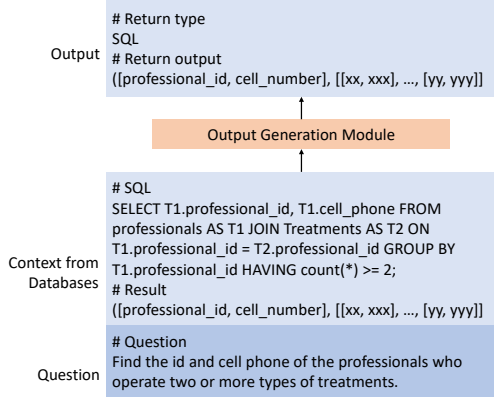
Output

# Return type
SQL
# Return output
([professional_id, cell_number], [[xx, xxx], …, [yy, yyy]])

Output Generation Module

Context from Databases

# SQL
SELECT T1.professional_id, T1.cell_phone FROM professionals AS T1 JOIN Treatments AS T2 ON T1.professional_id = T2.professional_id GROUP BY T1.professional_id HAVING count(*) >= 2;
# Result
([professional_id, cell_number], [[xx, xxx], …, [yy, yyy]])

Question

# Question
Find the id and cell phone of the professionals who operate two or more types of treatments.